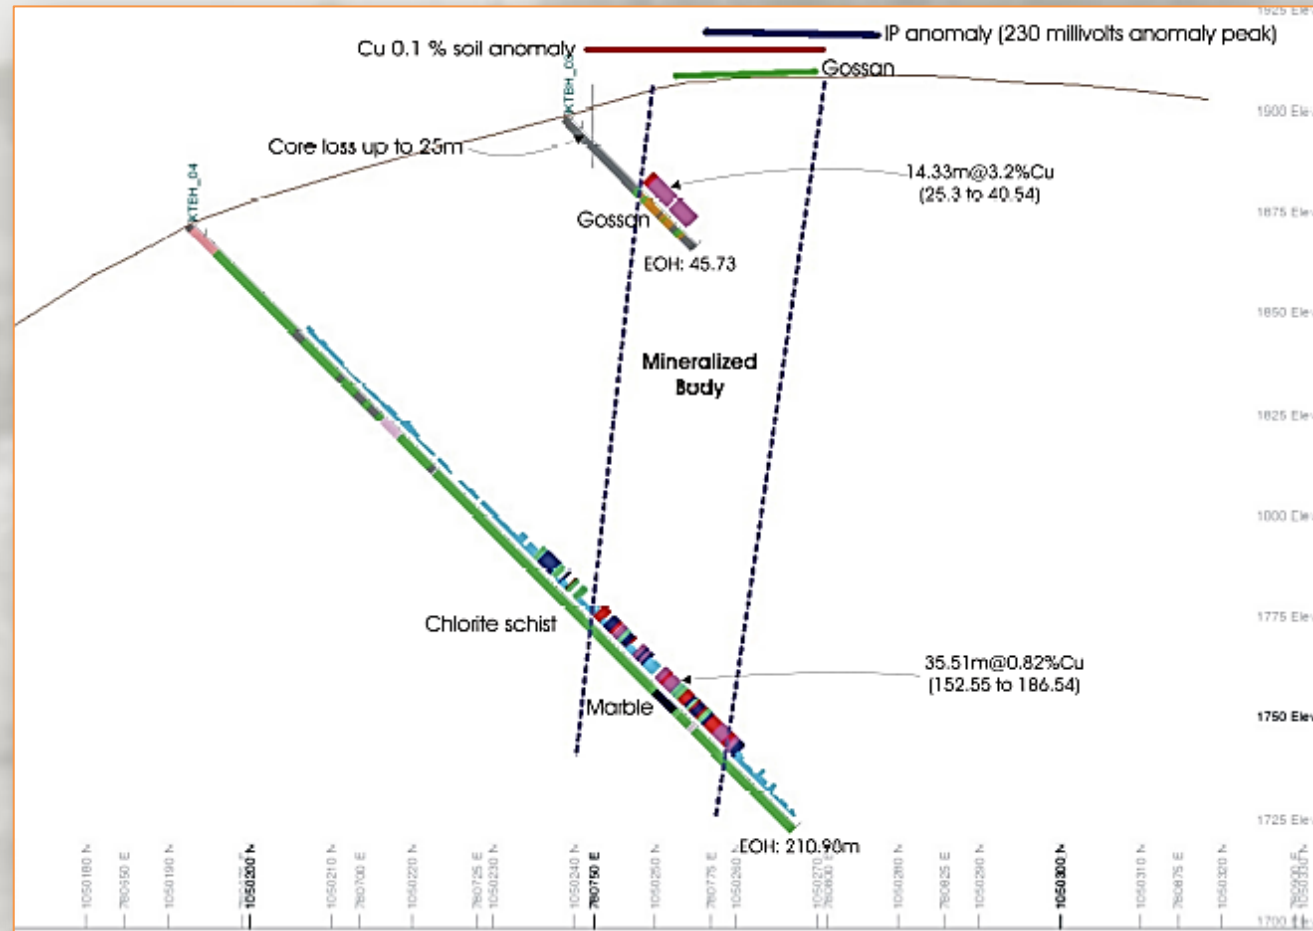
IP anomaly (230 millivolts anomaly peak)

Cu 0.1 % soil anomaly

Gossan

KTEH_05

Core loss up to 25m

KTEH_04

14.33m@3.2%Cu
(25.3 to 40.54)

Gossan

EOH: 45.73

Mineralized
Body

Chlorite schist

35.51m@0.82%Cu
(152.55 to 186.54)

Marble

EOH: 210.90m

1925 Elev
1900 Elev
1875 Elev
1850 Elev
1825 Elev
1800 Elev
1775 Elev
1750 Elev
1725 Elev
1700 Elev

1050180 N
780650 E
1050190 N
1050200 N
1050210 N
780700 E
1050220 N
780725 E
1050230 N
1050240 N
780750 E
1050250 N
780775 E
1050260 N
1050270 N
780800 E
1050280 N
780825 E
1050290 N
1050300 N
1050310 N
780875 E
1050320 N
1050330 N